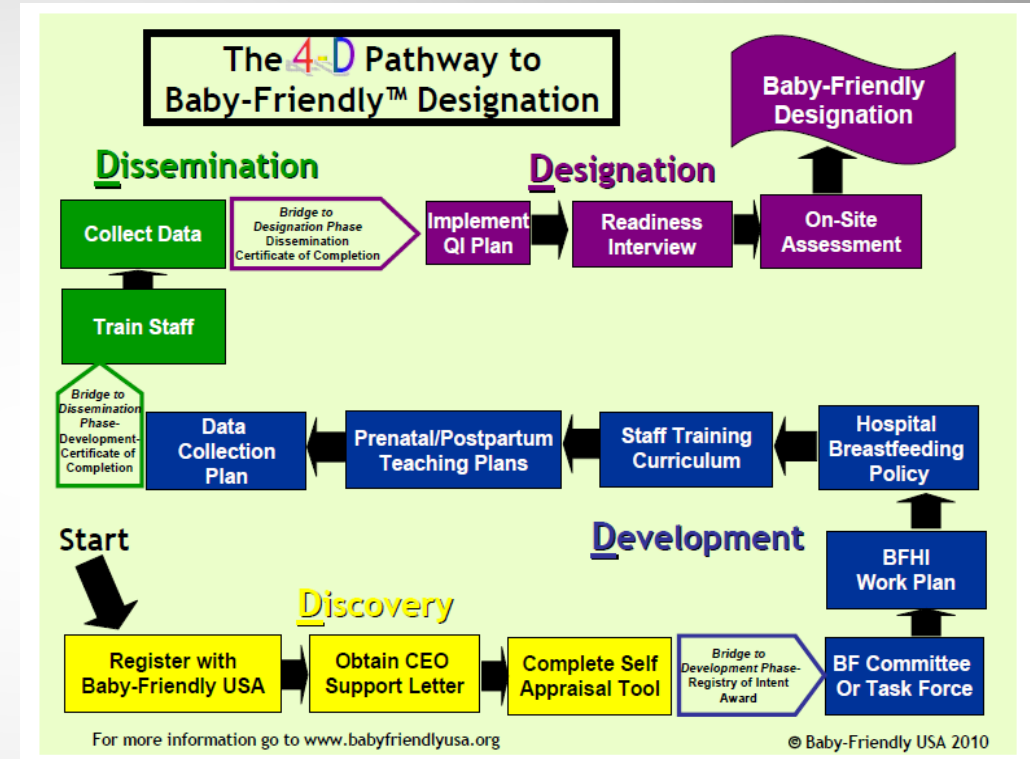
The 4-D Pathway to Baby-Friendly™ Designation

Baby-Friendly Designation

Dissemination

Designation

Collect Data

Bridge to Designation Phase Dissemination Certificate of Completion

Implement QI Plan

Readiness Interview

On-Site Assessment

Train Staff

Bridge to Dissemination Phase-Development-Certificate of Completion

Data Collection Plan

Prenatal/Postpartum Teaching Plans

Staff Training Curriculum

Hospital Breastfeeding Policy

Start

Development

BFHI Work Plan

Discovery

Register with Baby-Friendly USA

Obtain CEO Support Letter

Complete Self Appraisal Tool

Bridge to Development Phase-Registry of Intent Award

BF Committee Or Task Force

For more information go to www.babyfriendlyusa.org

© Baby-Friendly USA 2010